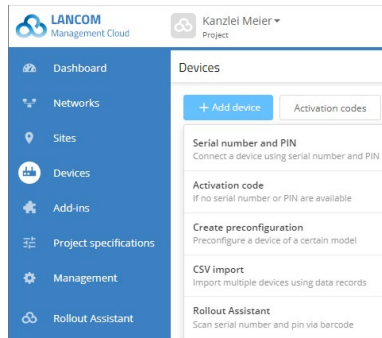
LANCOM
Management Cloud

Kanzlei Meier
Project

Dashboard
Networks
Sites
Devices
Add-ins
Project specifications
Management
Rollout Assistant

Devices

+ Add device
Activation codes

Serial number and PIN
Connect a device using serial number and PIN

Activation code
If no serial number or PIN are available

Create preconfiguration
Preconfigure a device of a certain model

CSV import
Import multiple devices using data records

Rollout Assistant
Scan serial number and pin via barcode